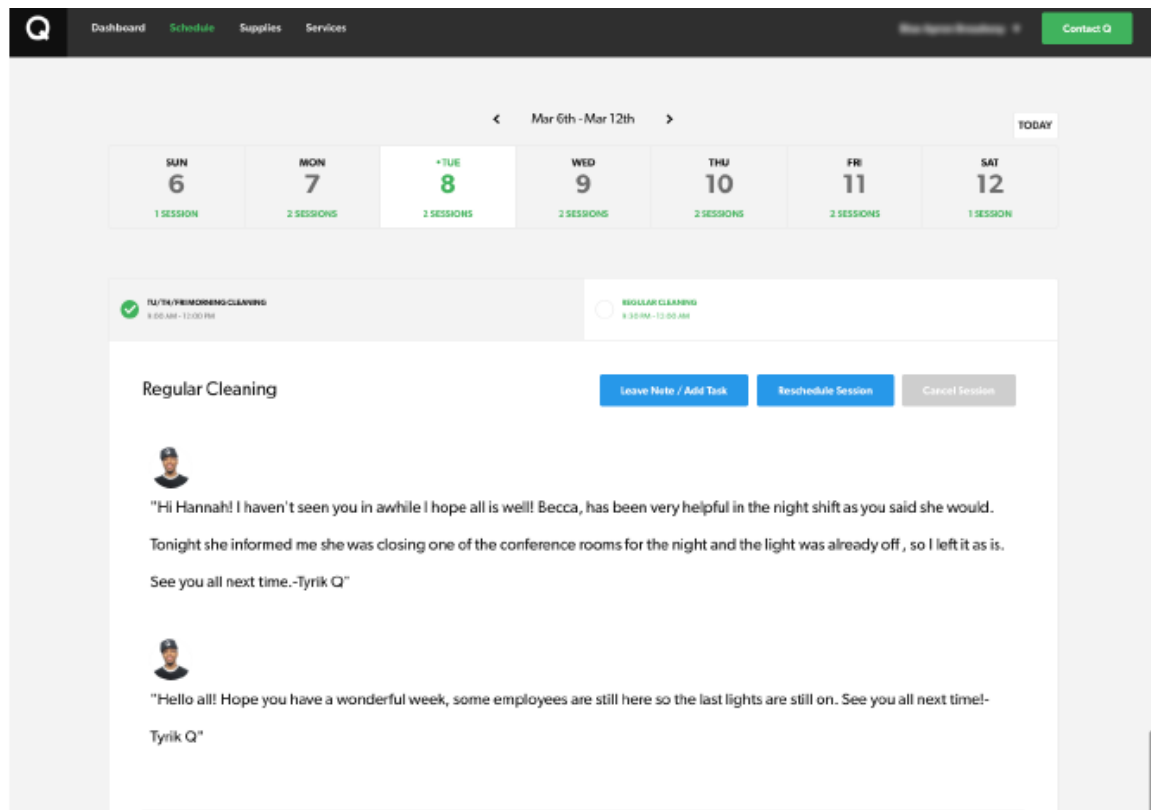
Q

Dashboard Schedule Supplies Services

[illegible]

Contact Q

Mar 6th - Mar 12th

TODAY

| SUN | MON | •TUE | WED | THU | FRI | SAT |
|---|---|---|---|---|---|---|
| 6 | 7 | 8 | 9 | 10 | 11 | 12 |
| 1 SESSION | 2 SESSIONS | 2 SESSIONS | 2 SESSIONS | 2 SESSIONS | 2 SESSIONS | 1 SESSION |

TU/TH/FRI MORNING CLEANING
9:00 AM - 12:00 PM

REGULAR CLEANING
9:30 PM - 12:00 AM

Regular Cleaning

Leave Note / Add Task

Reschedule Session

Cancel Session

"Hi Hannah! I haven't seen you in awhile I hope all is well! Becca, has been very helpful in the night shift as you said she would. Tonight she informed me she was closing one of the conference rooms for the night and the light was already off , so I left it as is. See you all next time.-Tyrik Q"

"Hello all! Hope you have a wonderful week, some employees are still here so the last lights are still on. See you all next time!- Tyrik Q"